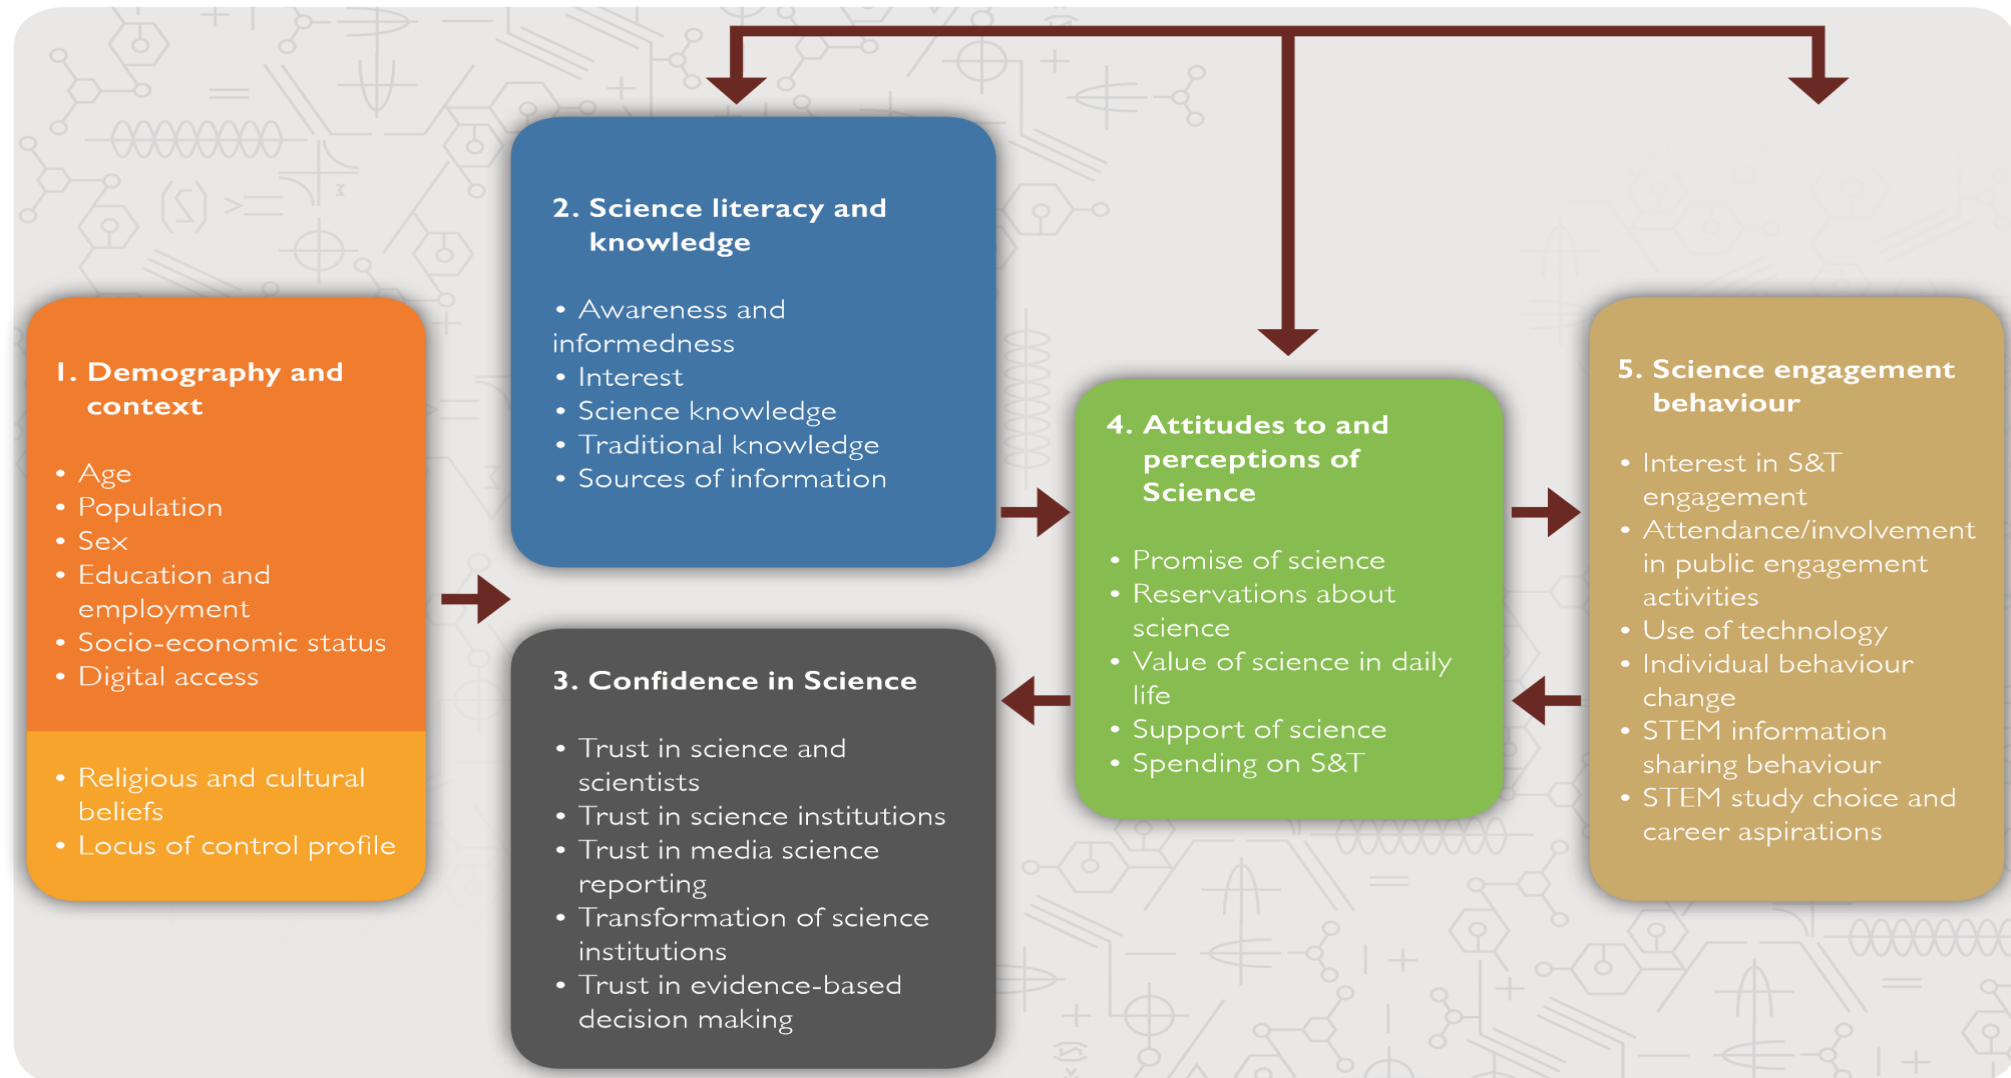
1. Demography and context

• Age
• Population
• Sex
• Education and employment
• Socio-economic status
• Digital access

• Religious and cultural beliefs
• Locus of control profile

2. Science literacy and knowledge

• Awareness and informedness
• Interest
• Science knowledge
• Traditional knowledge
• Sources of information

3. Confidence in Science

• Trust in science and scientists
• Trust in science institutions
• Trust in media science reporting
• Transformation of science institutions
• Trust in evidence-based decision making

4. Attitudes to and perceptions of Science

• Promise of science
• Reservations about science
• Value of science in daily life
• Support of science
• Spending on S&T

5. Science engagement behaviour

• Interest in S&T engagement
• Attendance/involvement in public engagement activities
• Use of technology
• Individual behaviour change
• STEM information sharing behaviour
• STEM study choice and career aspirations